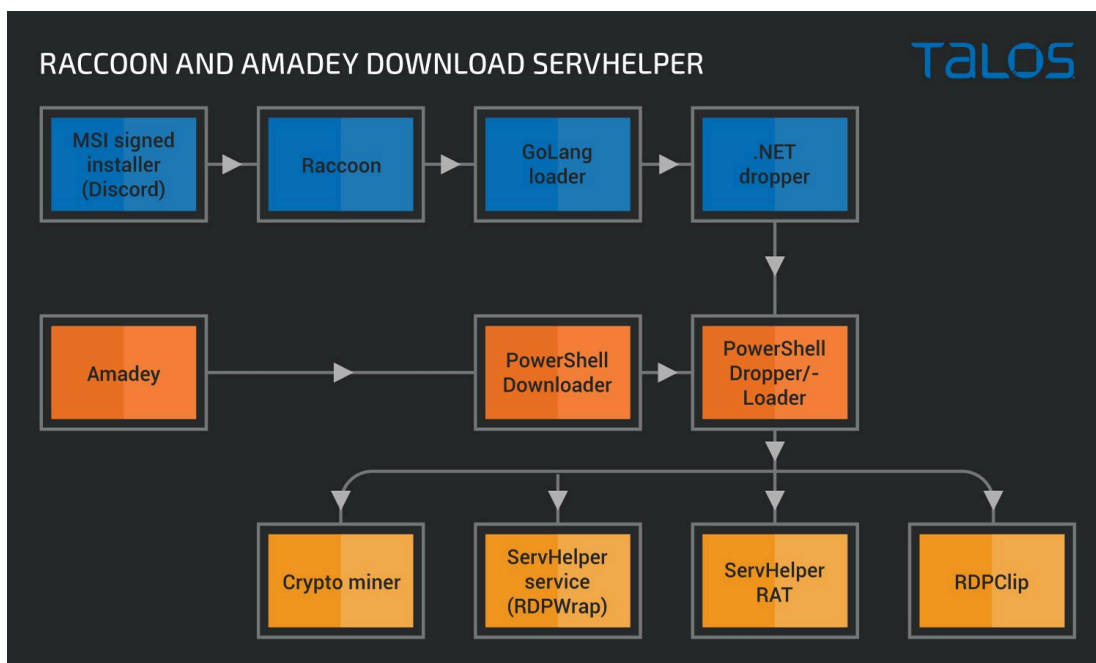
RACCOON AND AMADEY DOWNLOAD SERVHELPER

TALOS

MSI signed installer (Discord)

Raccoon

GoLang loader

.NET dropper

Amadey

PowerShell Downloader

PowerShell Dropper/-Loader

Crypto miner

ServHelper service (RDPWrap)

ServHelper RAT

RDPClip